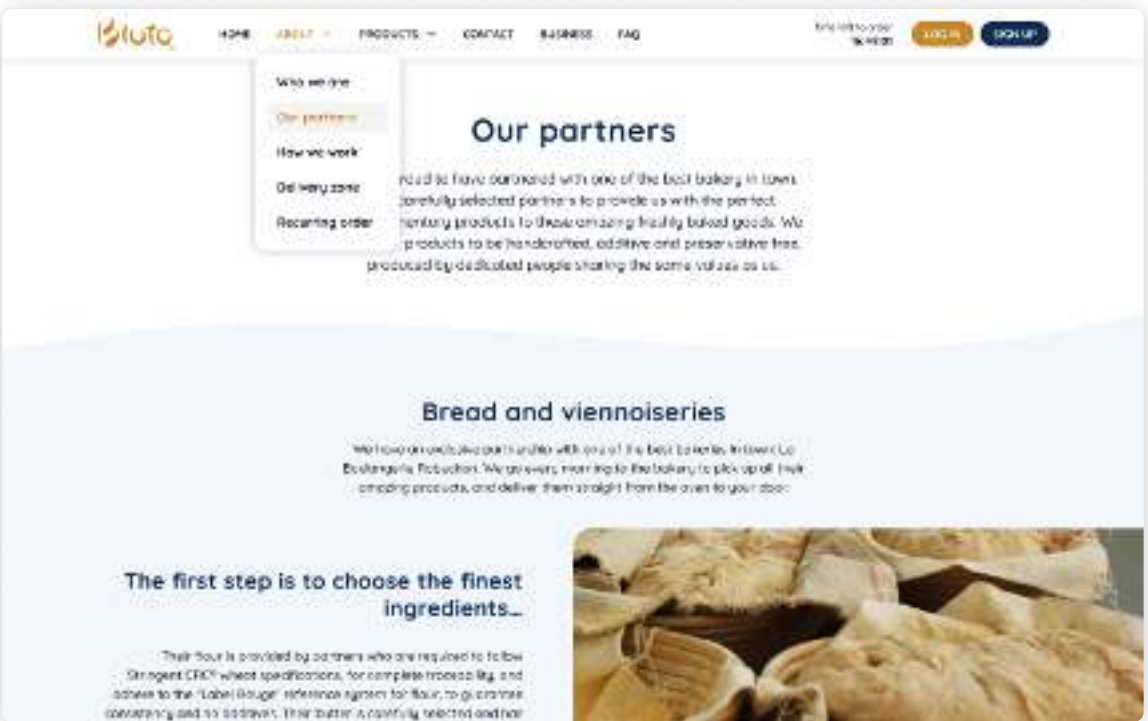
Bluto

HOME ABOUT PRODUCTS CONTACT BUSINESS FAQ

Time left to order 1h 44:01

LOG IN SIGN UP

Who we are

Our partners

How we work

Delivery zone

Recurring order

Our partners

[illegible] proud to have partnered with one of the best bakery in town. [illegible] carefully selected partners to provide us with the perfect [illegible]mentary products to these amazing freshly baked goods. We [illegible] products to be handcrafted, additive and preservative free, produced by dedicated people sharing the same values as us.

Bread and viennoiseries

We have an exclusive partnership with one of the best bakeries in town: La Boulangerie Robuchon. We go every morning to the bakery to pick up all their amazing products, and deliver them straight from the oven to your door.

The first step is to choose the finest ingredients...

Their flour is provided by partners who are required to follow Stringent CRC® wheat specifications, for complete traceability, and adhere to the "Label Rouge" reference system for flour, to guarantee consistency and no additives. Their butter is carefully selected and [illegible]